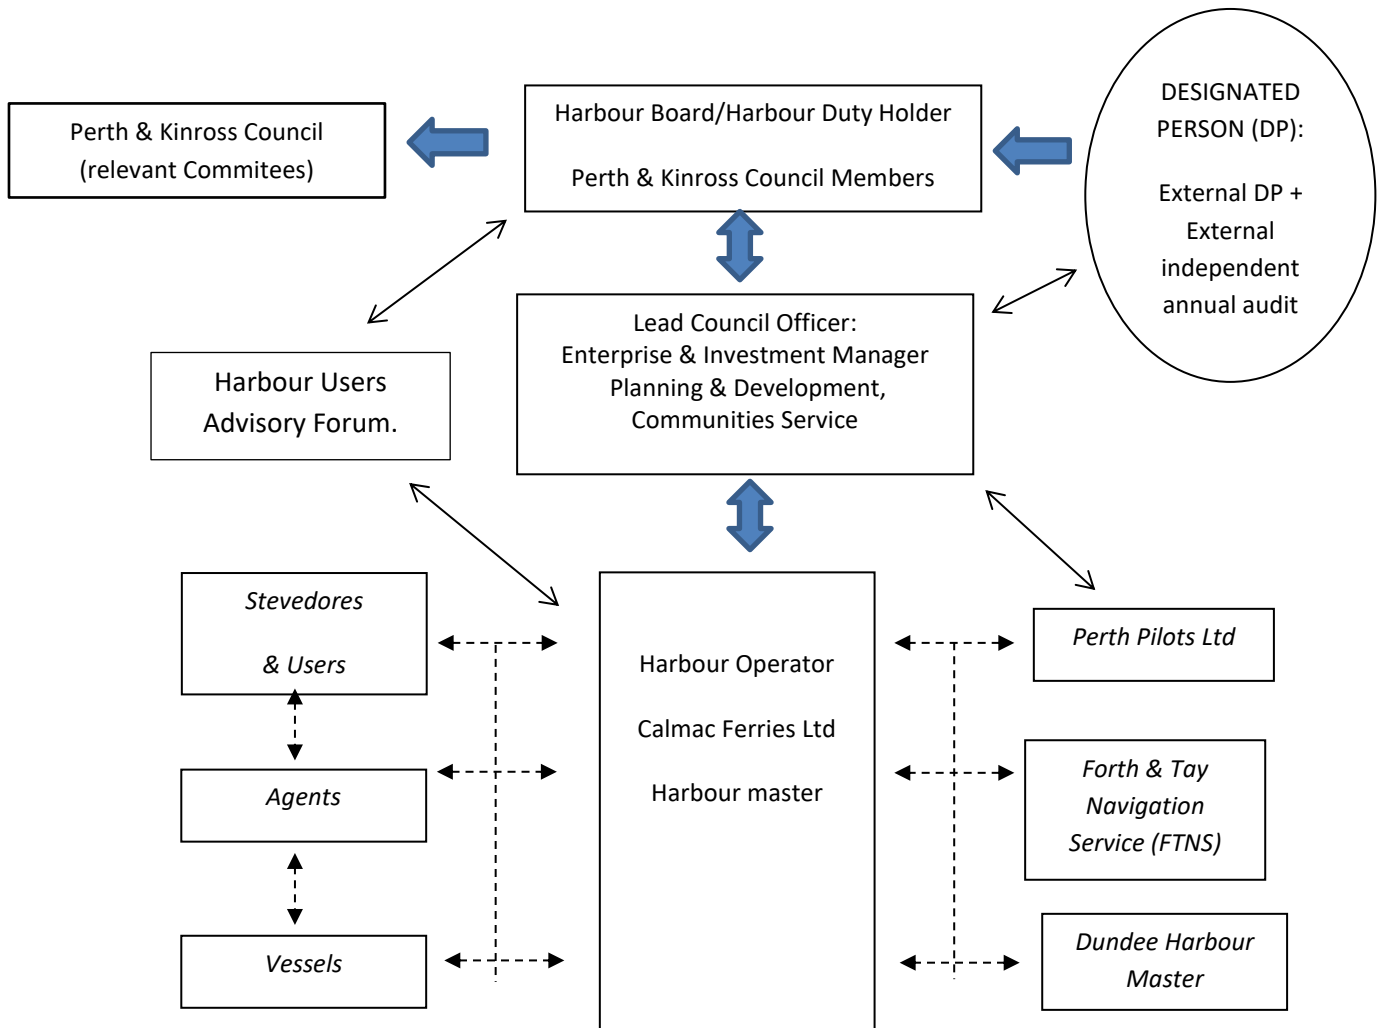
Perth & Kinross Council (relevant Commitees)

Harbour Board/Harbour Duty Holder

Perth & Kinross Council Members

DESIGNATED PERSON (DP):

External DP + External independent annual audit

Lead Council Officer:
Enterprise & Investment Manager
Planning & Development,
Communities Service

Harbour Users Advisory Forum.

*Stevedores*

*& Users*

*Agents*

*Vessels*

Harbour Operator

Calmac Ferries Ltd

Harbour master

*Perth Pilots Ltd*

*Forth & Tay Navigation Service (FTNS)*

*Dundee Harbour Master*